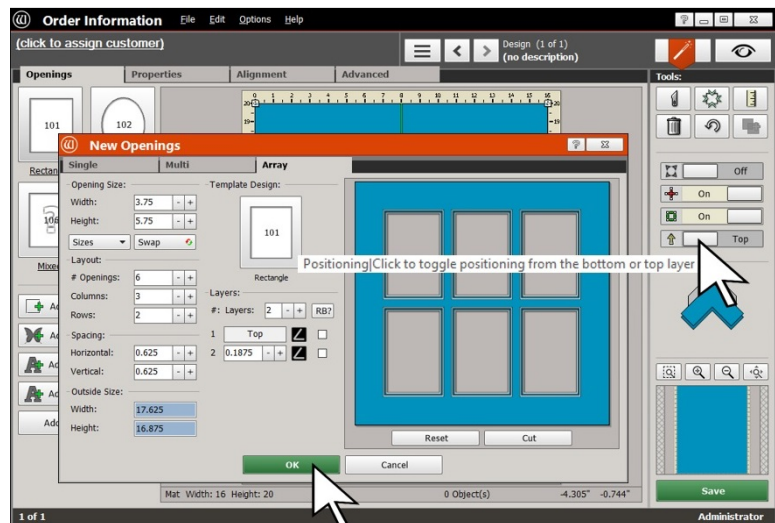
Order Information File Edit Options Help

(click to assign customer)

Design (1 of 1)
(no description)

Openings Properties Alignment Advanced

Tools:

101 102

Rectan

106

Mixe

New Openings

Single Multi Array

Opening Size:

Width: 3.75

Height: 5.75

Sizes Swap

Layout:

# Openings: 6

Columns: 3

Rows: 2

Spacing:

Horizontal: 0.625

Vertical: 0.625

Outside Size:

Width: 17.625

Height: 16.875

Template Design:

101

Rectangle

Layers:

#: Layers: 2 RB?

1 Top

2 0.1875

Reset Cut

OK Cancel

Off

On

On

Top

Positioning|Click to toggle positioning from the bottom or top layer

Save

Mat Width: 16 Height: 20 0 Object(s) -4.305" -0.744"

1 of 1 Administrator